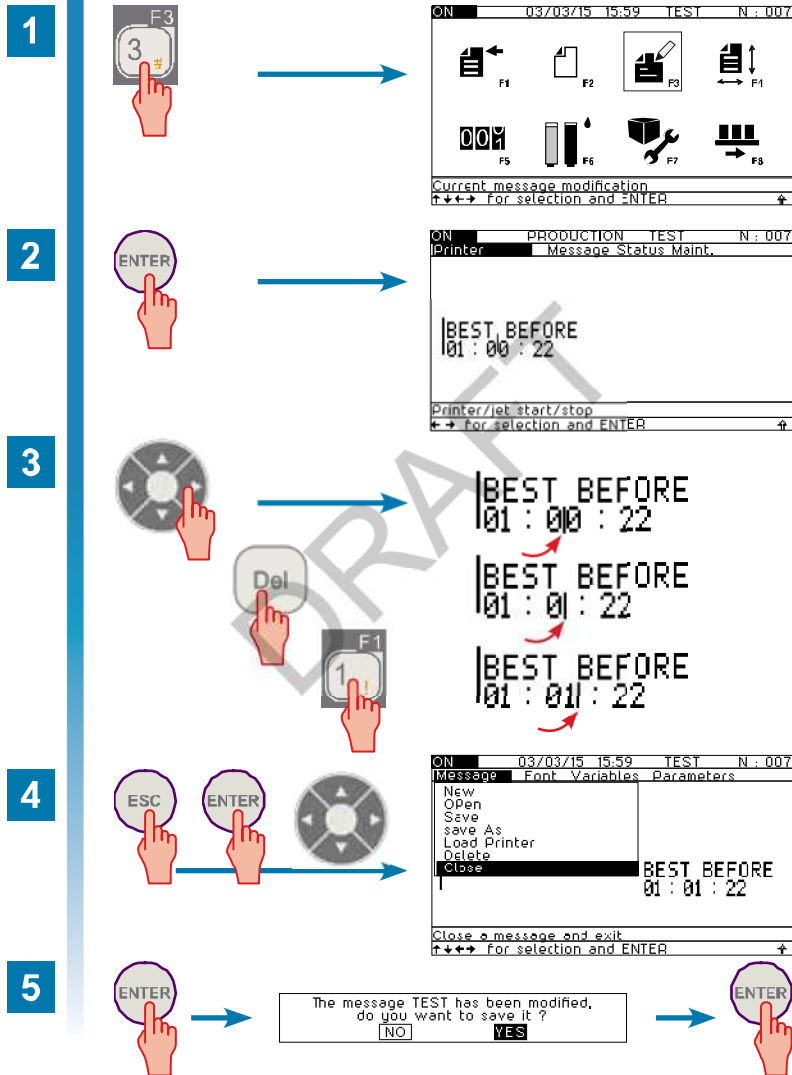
1

F3

3 #

ON 03/03/15 15:59 TEST N : 007

F1 F2 F3 F4 F5 F6 F7 F8

001

Current message modification
↑↓←→ for selection and ENTER

2

ENTER

ON PRODUCTION TEST N : 007
Printer Message Status Maint.

BEST BEFORE
01 : 00 : 22

Printer/jet start/stop
← → for selection and ENTER

3

BEST BEFORE
01 : 00 : 22

Del

BEST BEFORE
01 : 0 : 22

F1

1 !

BEST BEFORE
01 : 01 : 22

DRAFT

4

ESC ENTER

ON 03/03/15 15:59 TEST N : 007
Message Font Variables Parameters
New
OPen
Save
save As
Load Printer
Delete
Close

BEST BEFORE
01 : 01 : 22

Close a message and exit
↑↓←→ for selection and ENTER

5

ENTER

The message TEST has been modified,
do you want to save it ?
NO YES

ENTER